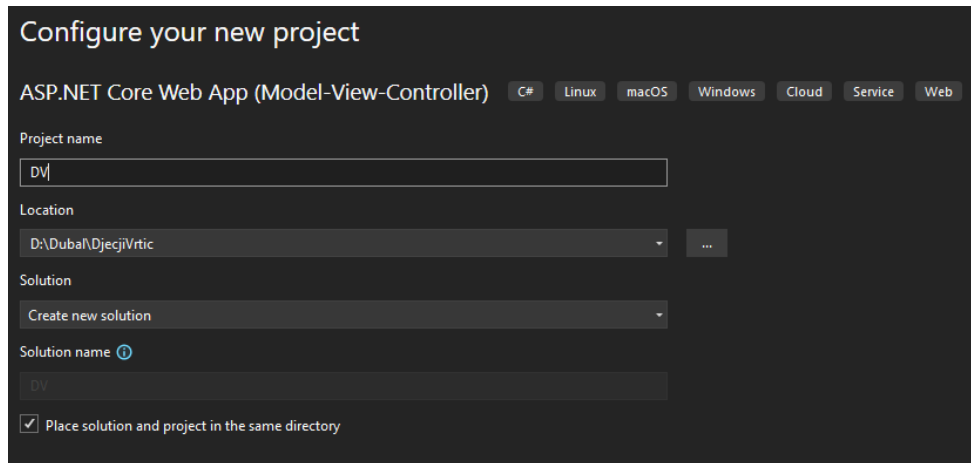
Configure your new project

ASP.NET Core Web App (Model-View-Controller) C# Linux macOS Windows Cloud Service Web

Project name

DV

Location

D:\Dubal\DjecjiVrtic

...

Solution

Create new solution

Solution name

DV

Place solution and project in the same directory